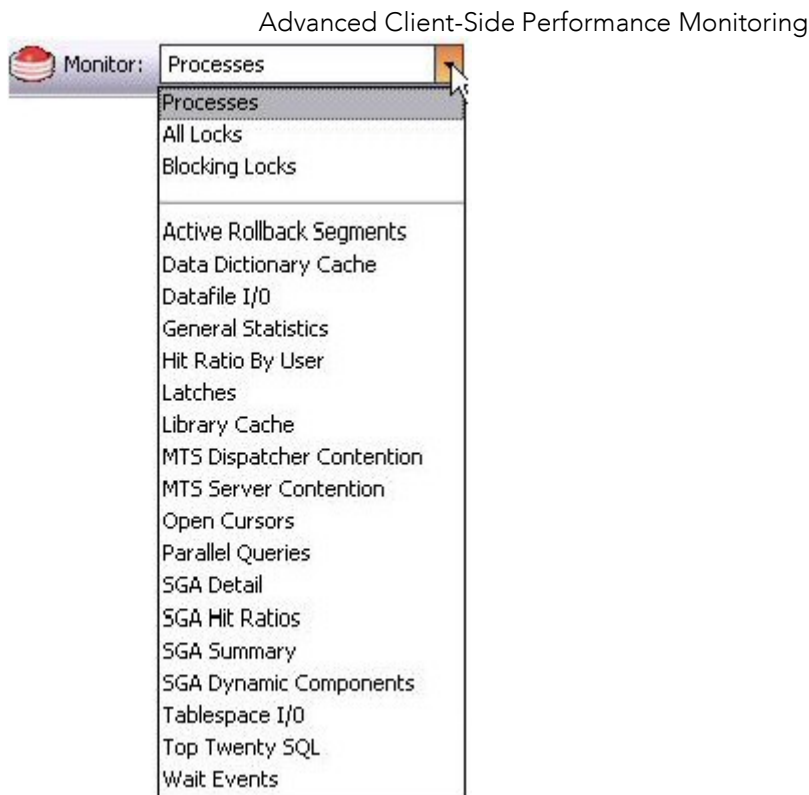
Advanced Client-Side Performance Monitoring

Monitor: Processes

Processes
All Locks
Blocking Locks

Active Rollback Segments
Data Dictionary Cache
Datafile I/O
General Statistics
Hit Ratio By User
Latches
Library Cache
MTS Dispatcher Contention
MTS Server Contention
Open Cursors
Parallel Queries
SGA Detail
SGA Hit Ratios
SGA Summary
SGA Dynamic Components
Tablespace I/O
Top Twenty SQL
Wait Events